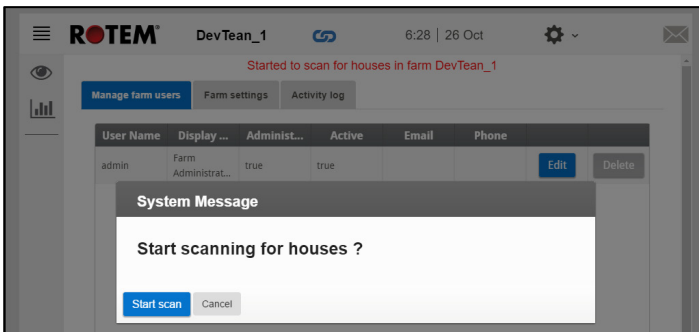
ROTEM® DevTean_1 6:28 | 26 Oct

Started to scan for houses in farm DevTean_1

Manage farm users | Farm settings | Activity log

| User Name | Display ... | Administ... | Active | Email | Phone | | |
|---|---|---|---|---|---|---|---|
| admin | Farm Administrat... | true | true | | | Edit | Delete |

System Message

Start scanning for houses ?

Start scan | Cancel